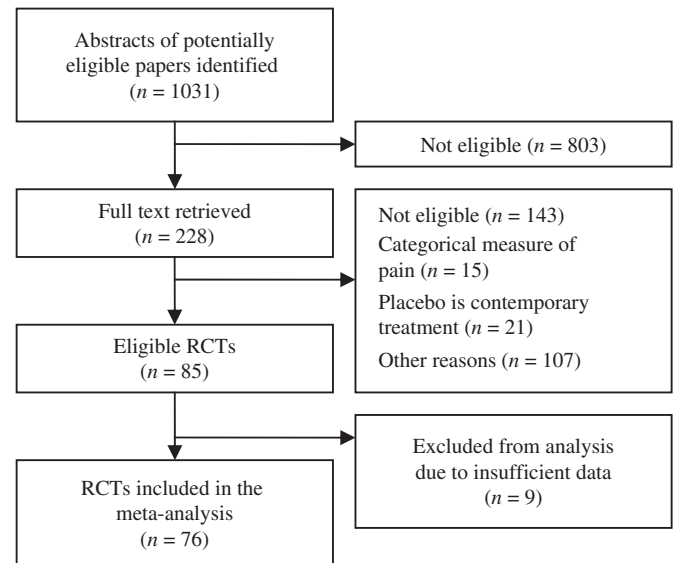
Abstracts of potentially eligible papers identified ($n = 1031$)

Not eligible ($n = 803$)

Full text retrieved ($n = 228$)

Not eligible ($n = 143$)
Categorical measure of pain ($n = 15$)
Placebo is contemporary treatment ($n = 21$)
Other reasons ($n = 107$)

Eligible RCTs ($n = 85$)

Excluded from analysis due to insufficient data ($n = 9$)

RCTs included in the meta-analysis ($n = 76$)